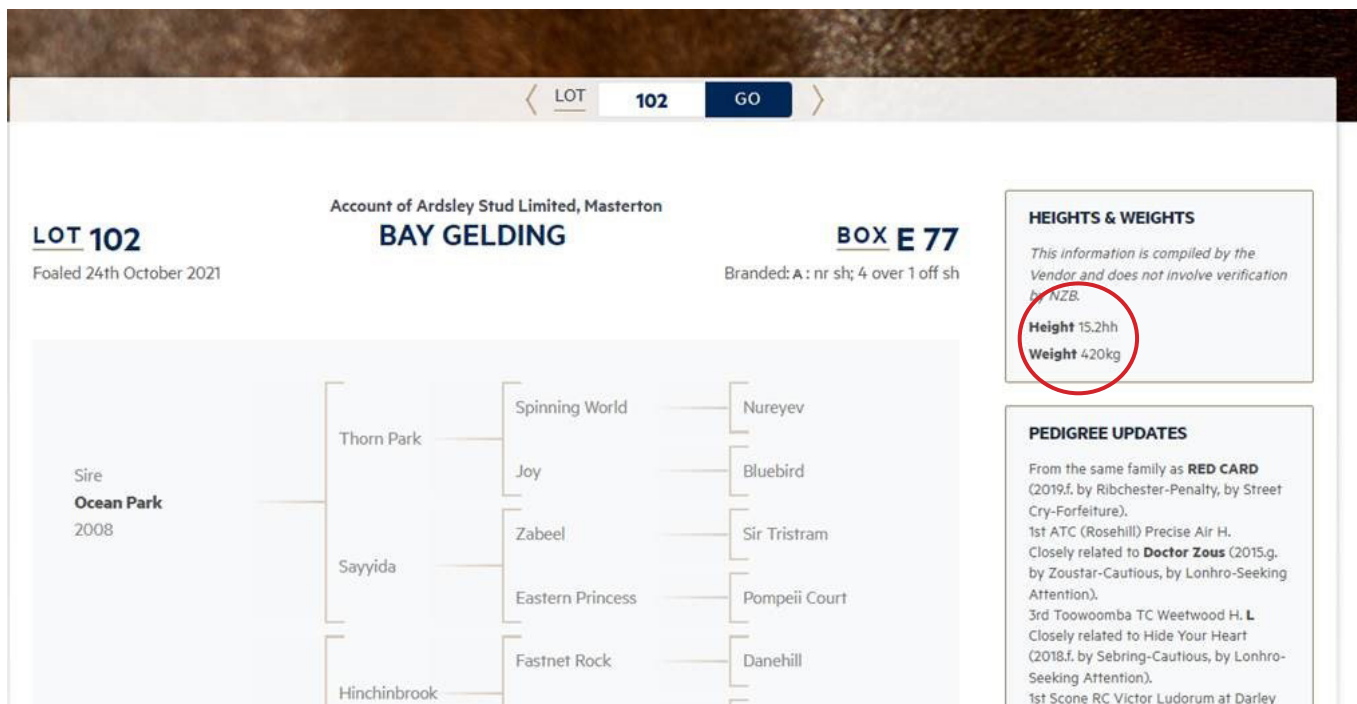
〈 LOT 102 GO 〉

Account of Ardsley Stud Limited, Masterton
LOT 102
BAY GELDING
BOX E 77
Foaled 24th October 2021
Branded: A : nr sh; 4 over 1 off sh

Sire
Ocean Park
2008

Thorn Park
Spinning World
Nureyev
Joy
Bluebird
Sayyida
Zabeel
Sir Tristram
Eastern Princess
Pompeii Court
Hinchinbrook
Fastnet Rock
Danehill

HEIGHTS & WEIGHTS

This information is compiled by the Vendor and does not involve verification by NZB.

Height 15.2hh
Weight 420kg

PEDIGREE UPDATES

From the same family as RED CARD (2019.f. by Ribchester-Penalty, by Street Cry-Forfeiture).
1st ATC (Rosehill) Precise Air H.
Closely related to Doctor Zous (2015.g. by Zoustar-Cautious, by Lonhro-Seeking Attention).
3rd Toowoomba TC Weetwood H. L
Closely related to Hide Your Heart (2018.f. by Sebring-Cautious, by Lonhro-Seeking Attention).
1st Scone RC Victor Ludorum at Darley